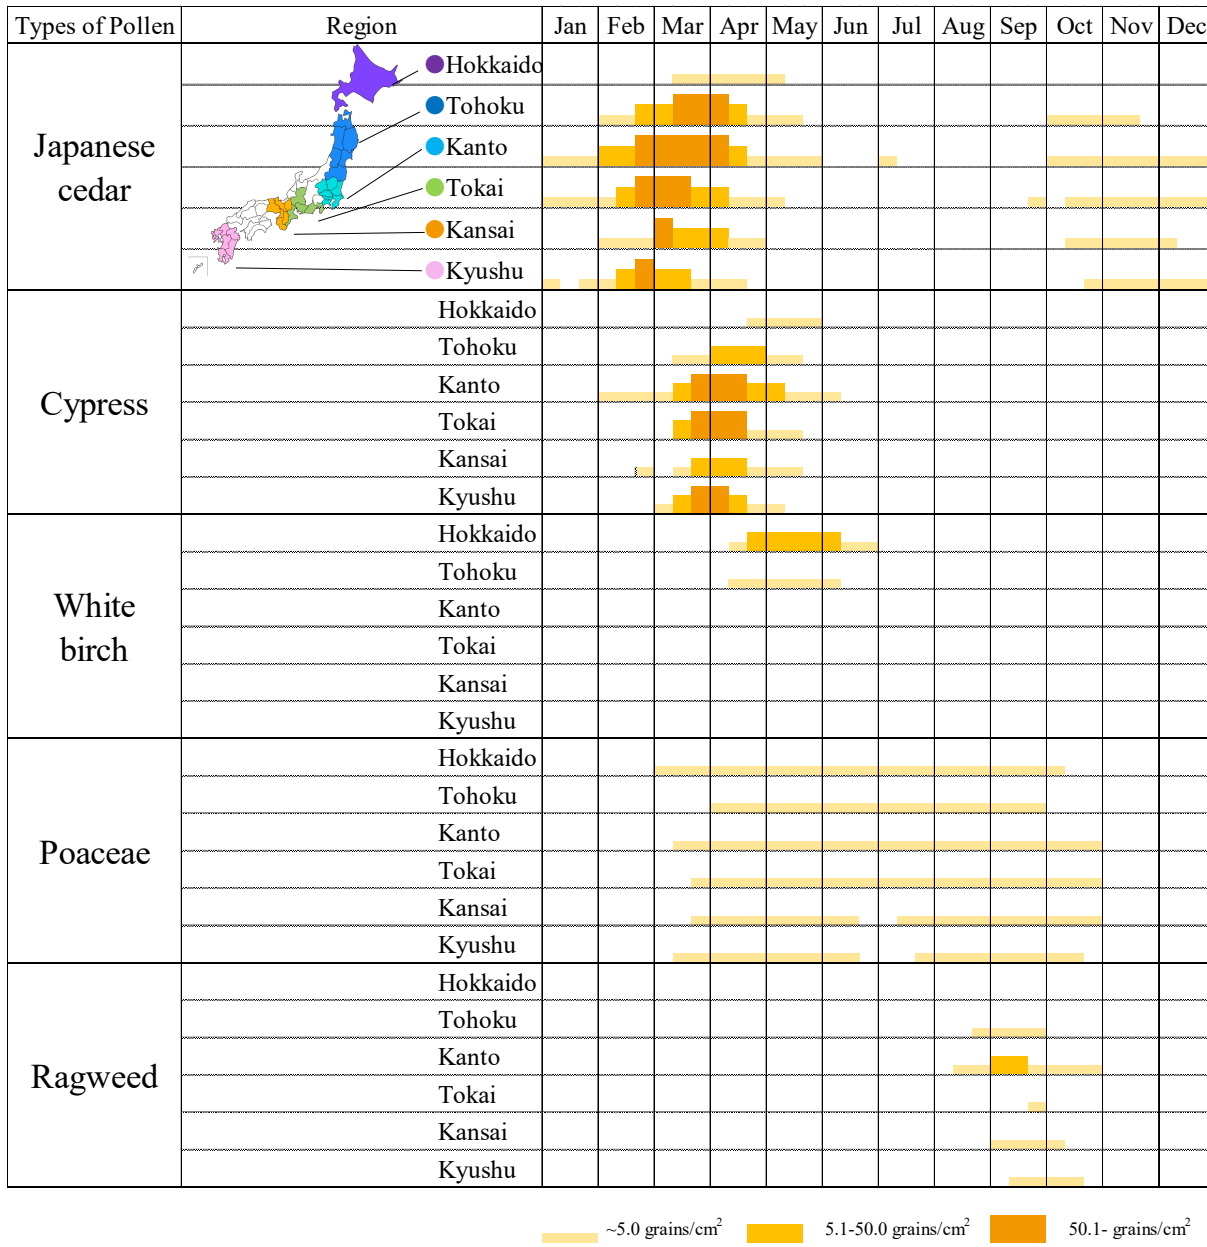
| Types of Pollen | Region | Jan | Feb | Mar | Apr | May | Jun | Jul | Aug | Sep | Oct | Nov | Dec |
|---|---|---|---|---|---|---|---|---|---|---|---|---|---|
| Japanese cedar | Hokkaido | | | | | | | | | | | | |
| | Tohoku | | | | | | | | | | | | |
| | Kanto | | | | | | | | | | | | |
| | Tokai | | | | | | | | | | | | |
| | Kansai | | | | | | | | | | | | |
| | Kyushu | | | | | | | | | | | | |
| Cypress | Hokkaido | | | | | | | | | | | | |
| | Tohoku | | | | | | | | | | | | |
| | Kanto | | | | | | | | | | | | |
| | Tokai | | | | | | | | | | | | |
| | Kansai | | | | | | | | | | | | |
| | Kyushu | | | | | | | | | | | | |
| White birch | Hokkaido | | | | | | | | | | | | |
| | Tohoku | | | | | | | | | | | | |
| | Kanto | | | | | | | | | | | | |
| | Tokai | | | | | | | | | | | | |
| | Kansai | | | | | | | | | | | | |
| | Kyushu | | | | | | | | | | | | |
| Poaceae | Hokkaido | | | | | | | | | | | | |
| | Tohoku | | | | | | | | | | | | |
| | Kanto | | | | | | | | | | | | |
| | Tokai | | | | | | | | | | | | |
| | Kansai | | | | | | | | | | | | |
| | Kyushu | | | | | | | | | | | | |
| Ragweed | Hokkaido | | | | | | | | | | | | |
| | Tohoku | | | | | | | | | | | | |
| | Kanto | | | | | | | | | | | | |
| | Tokai | | | | | | | | | | | | |
| | Kansai | | | | | | | | | | | | |
| | Kyushu | | | | | | | | | | | | |

~5.0 grains/cm$^2$ 5.1-50.0 grains/cm$^2$ 50.1- grains/cm$^2$